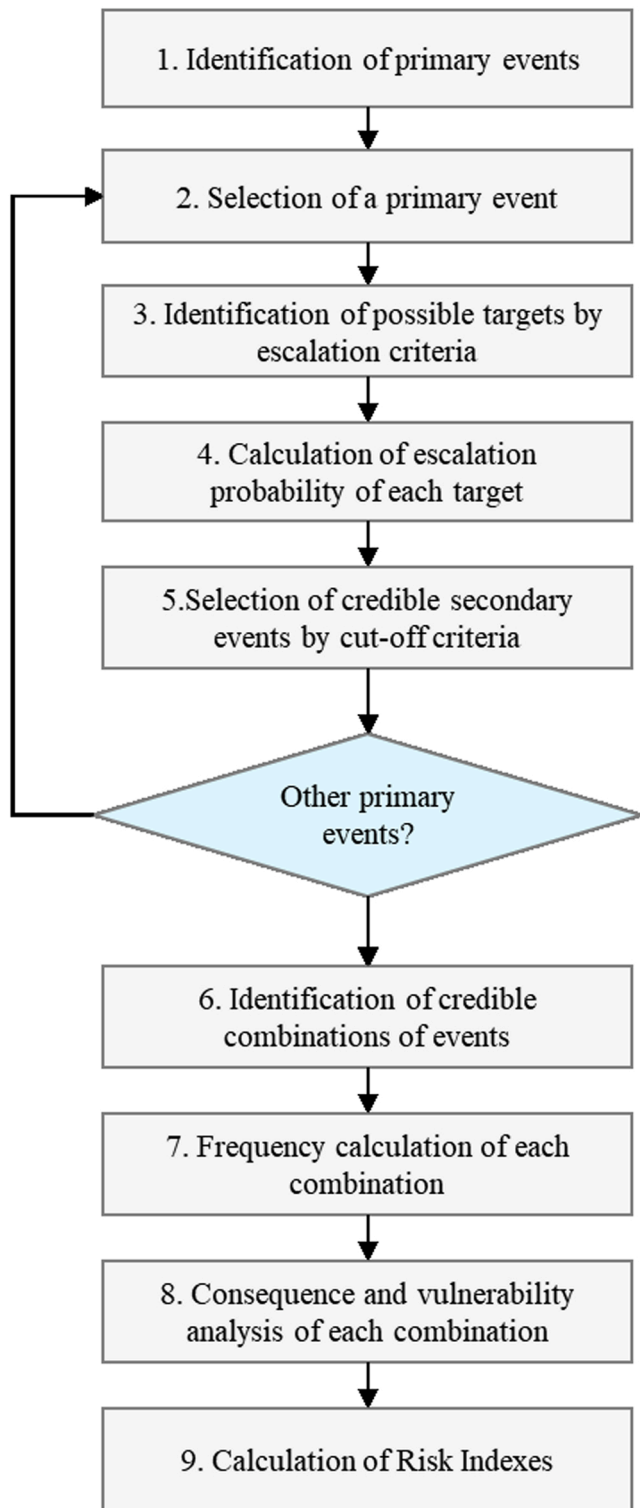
1. Identification of primary events

2. Selection of a primary event

3. Identification of possible targets by escalation criteria

4. Calculation of escalation probability of each target

5.Selection of credible secondary events by cut-off criteria

Other primary events?

6. Identification of credible combinations of events

7. Frequency calculation of each combination

8. Consequence and vulnerability analysis of each combination

9. Calculation of Risk Indexes